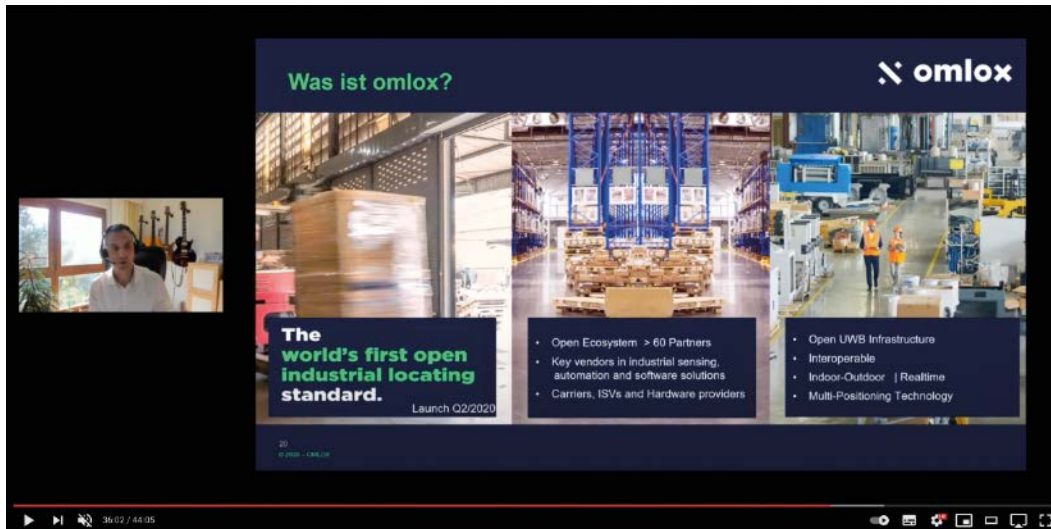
Was ist omlox?

omlox

The world's first open industrial locating standard.

Launch Q2/2020

- Open Ecosystem > 60 Partners
- Key vendors in industrial sensing, automation and software solutions
- Carriers, ISVs and Hardware providers

- Open UWB Infrastructure
- Interoperable
- Indoor-Outdoor | Realtime
- Multi-Positioning Technology

20

© 2020 – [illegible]

36:02 / 44:05